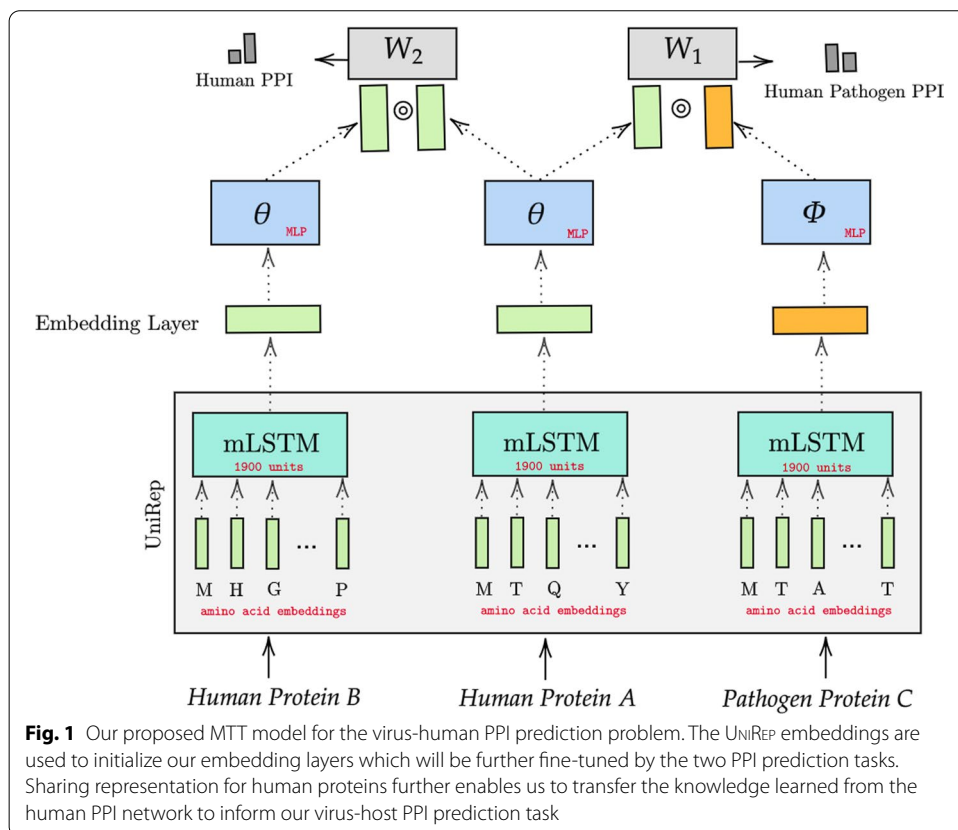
$W_2$

$W_1$

Human PPI

Human Pathogen PPI

$\circledcirc$

$\circledcirc$

$\theta$ MLP

$\theta$ MLP

$\Phi$ MLP

Embedding Layer

UniRep

mLSTM
1900 units

mLSTM
1900 units

mLSTM
1900 units

M H G ... P
amino acid embeddings

M T Q ... Y
amino acid embeddings

M T A ... T
amino acid embeddings

Human Protein B

Human Protein A

Pathogen Protein C

**Fig. 1** Our proposed MTT model for the virus-human PPI prediction problem. The UniRep embeddings are used to initialize our embedding layers which will be further fine-tuned by the two PPI prediction tasks. Sharing representation for human proteins further enables us to transfer the knowledge learned from the human PPI network to inform our virus-host PPI prediction task